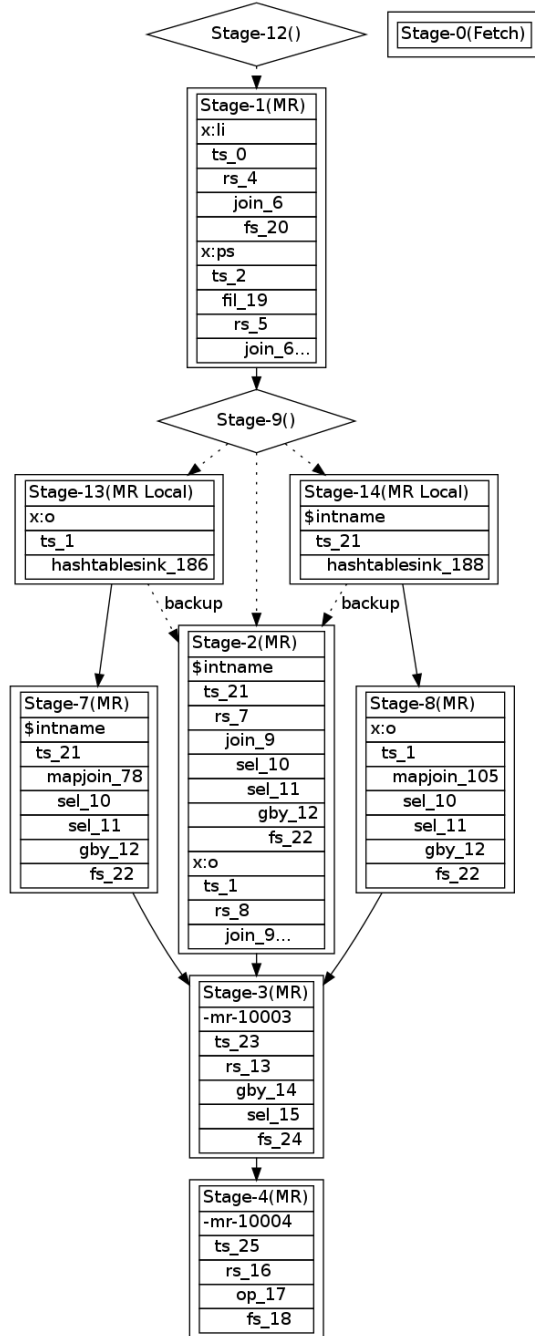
Stage-12()

Stage-0(Fetch)

Stage-1(MR)
x:li
ts_0
rs_4
join_6
fs_20
x:ps
ts_2
fil_19
rs_5
join_6...

Stage-9()

Stage-13(MR Local)
x:o
ts_1
hashtablesink_186

Stage-14(MR Local)
$intname
ts_21
hashtablesink_188

backup

backup

Stage-7(MR)
$intname
ts_21
mapjoin_78
sel_10
sel_11
gby_12
fs_22

Stage-2(MR)
$intname
ts_21
rs_7
join_9
sel_10
sel_11
gby_12
fs_22
x:o
ts_1
rs_8
join_9...

Stage-8(MR)
x:o
ts_1
mapjoin_105
sel_10
sel_11
gby_12
fs_22

Stage-3(MR)
-mr-10003
ts_23
rs_13
gby_14
sel_15
fs_24

Stage-4(MR)
-mr-10004
ts_25
rs_16
op_17
fs_18